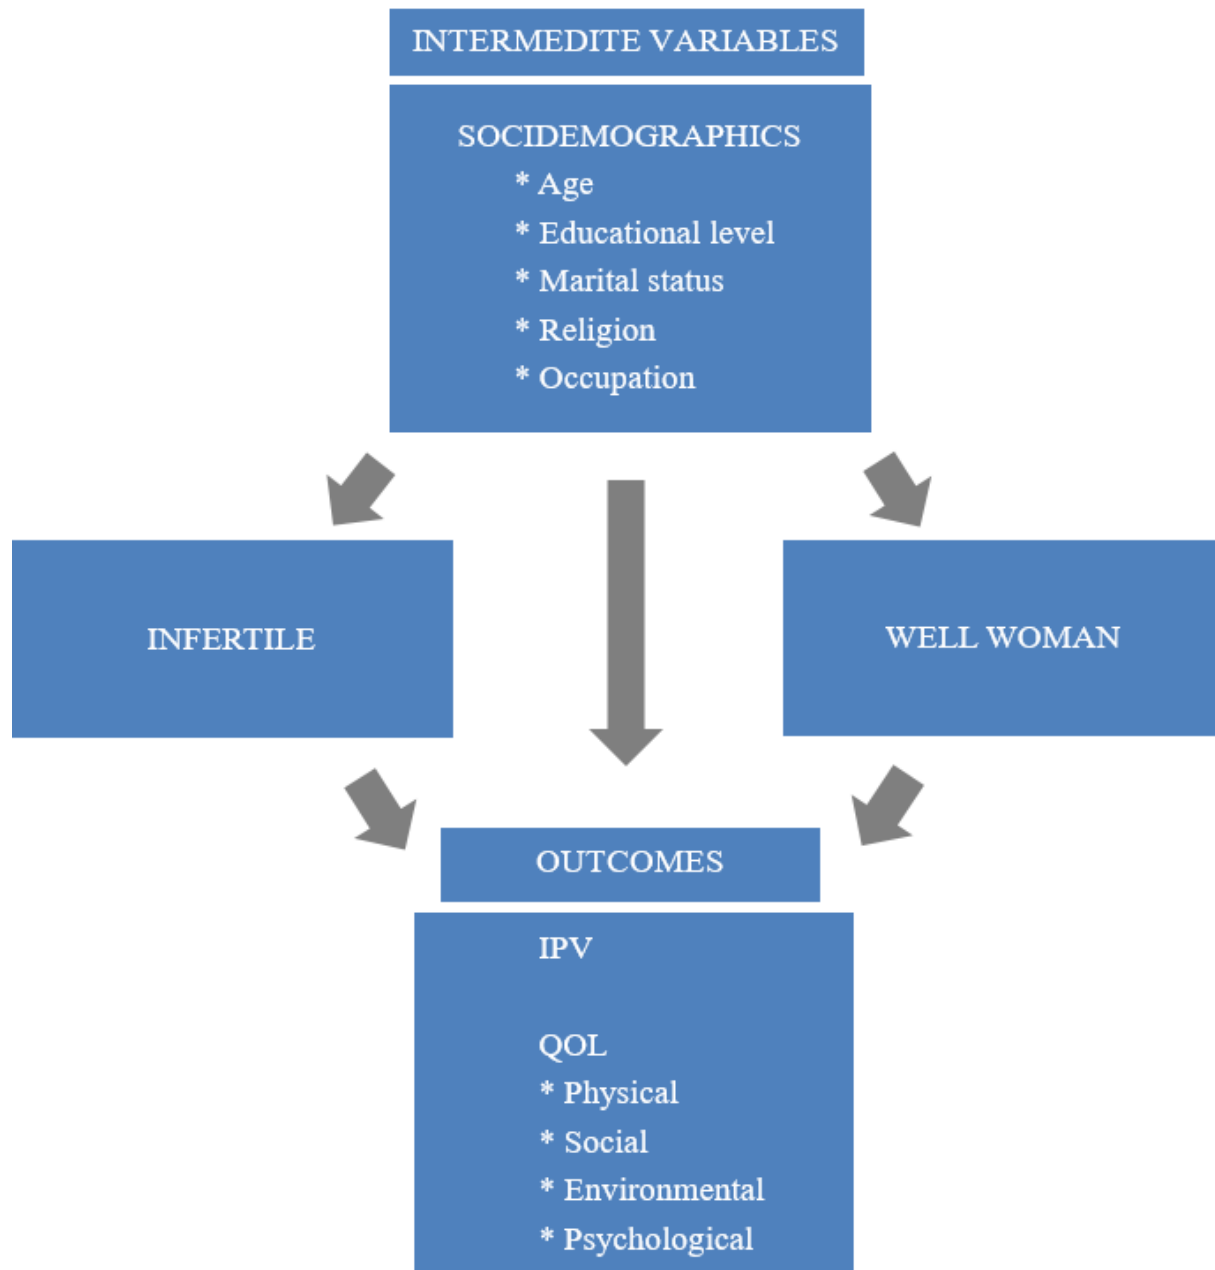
INTERMEDITE VARIABLES

SOCIDEMOGRAPHICS
* Age
* Educational level
* Marital status
* Religion
* Occupation

INFERTILE

WELL WOMAN

OUTCOMES

IPV

QOL
* Physical
* Social
* Environmental
* Psychological